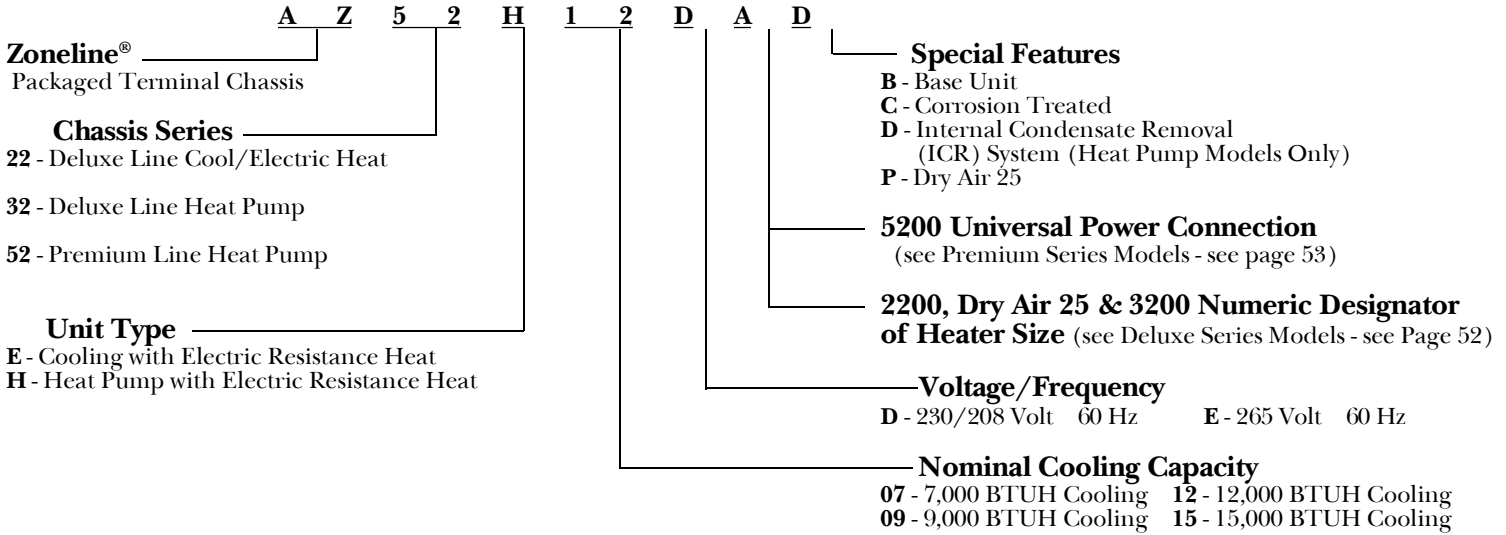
A Z 5 2 H 1 2 D A D

Zoneline®
Packaged Terminal Chassis

Chassis Series
22 - Deluxe Line Cool/Electric Heat

32 - Deluxe Line Heat Pump

52 - Premium Line Heat Pump

Unit Type
E - Cooling with Electric Resistance Heat
H - Heat Pump with Electric Resistance Heat

Special Features
B - Base Unit
C - Corrosion Treated
D - Internal Condensate Removal (ICR) System (Heat Pump Models Only)
P - Dry Air 25

5200 Universal Power Connection
(see Premium Series Models - see page 53)

2200, Dry Air 25 & 3200 Numeric Designator of Heater Size (see Deluxe Series Models - see Page 52)

Voltage/Frequency
D - 230/208 Volt 60 Hz E - 265 Volt 60 Hz

Nominal Cooling Capacity
07 - 7,000 BTUH Cooling 12 - 12,000 BTUH Cooling
09 - 9,000 BTUH Cooling 15 - 15,000 BTUH Cooling